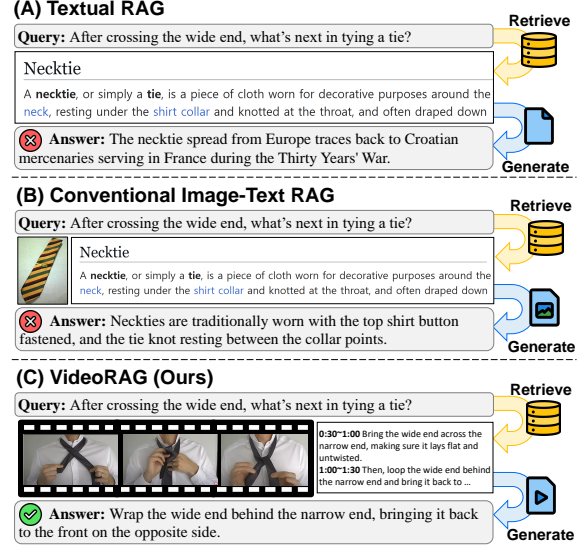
(A) Textual RAG

Retrieve

Query: After crossing the wide end, what's next in tying a tie?

Necktie

A necktie, or simply a tie, is a piece of cloth worn for decorative purposes around the neck, resting under the shirt collar and knotted at the throat, and often draped down

Answer: The necktie spread from Europe traces back to Croatian mercenaries serving in France during the Thirty Years' War.

Generate

(B) Conventional Image-Text RAG

Retrieve

Query: After crossing the wide end, what's next in tying a tie?

Necktie

A necktie, or simply a tie, is a piece of cloth worn for decorative purposes around the neck, resting under the shirt collar and knotted at the throat, and often draped down

Answer: Neckties are traditionally worn with the top shirt button fastened, and the tie knot resting between the collar points.

Generate

(C) VideoRAG (Ours)

Retrieve

Query: After crossing the wide end, what's next in tying a tie?

0:30~1:00 Bring the wide end across the narrow end, making sure it lays flat and untwisted.
1:00~1:30 Then, loop the wide end behind the narrow end and bring it back to ...

Answer: Wrap the wide end behind the narrow end, bringing it back to the front on the opposite side.

Generate